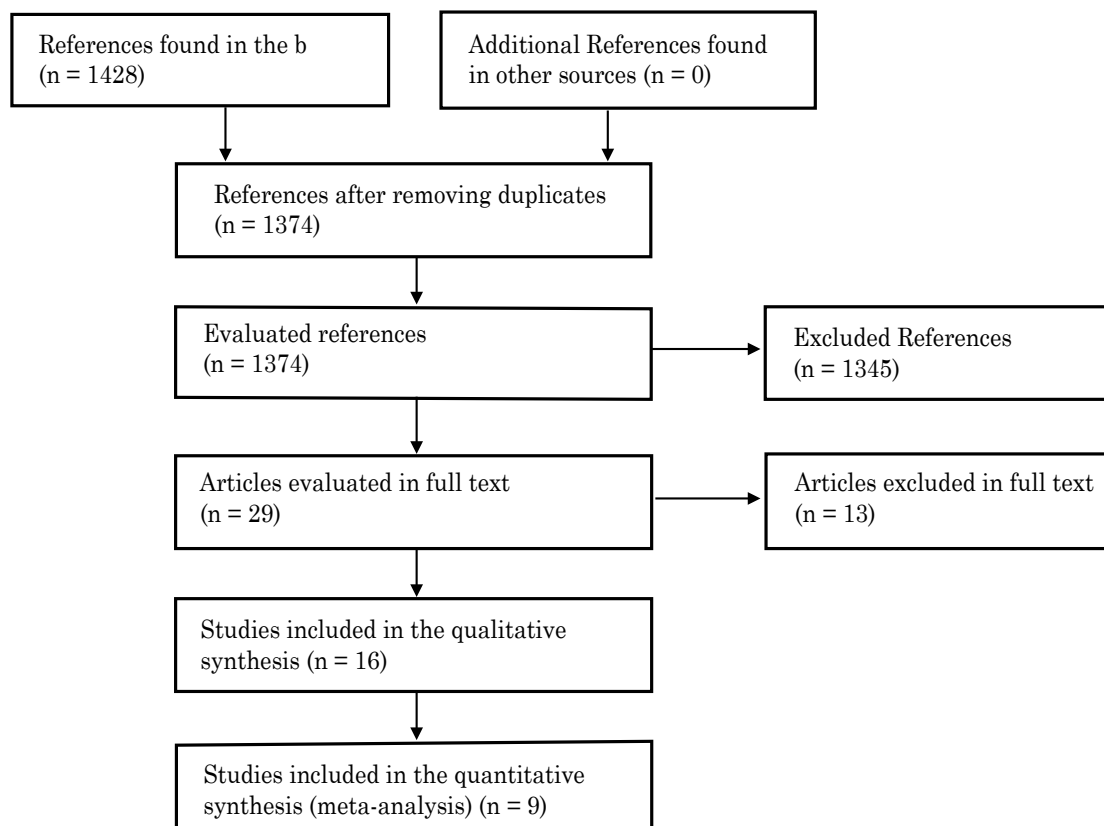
References found in the b
(n = 1428)

Additional References found in other sources (n = 0)

References after removing duplicates
(n = 1374)

Evaluated references
(n = 1374)

Excluded References
(n = 1345)

Articles evaluated in full text
(n = 29)

Articles excluded in full text
(n = 13)

Studies included in the qualitative synthesis (n = 16)

Studies included in the quantitative synthesis (meta-analysis) (n = 9)